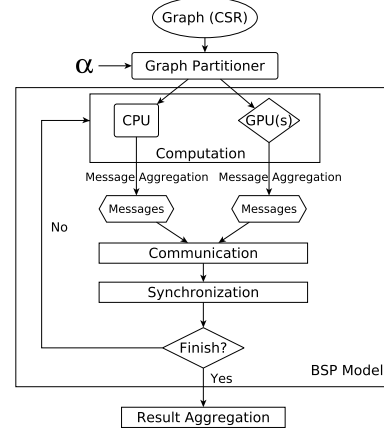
Graph (CSR)

$\alpha$

Graph Partitioner

CPU

GPU(s)

Computation

Message Aggregation

Message Aggregation

Messages

Messages

No

Communication

Synchronization

Finish?

Yes

BSP Model

Result Aggregation